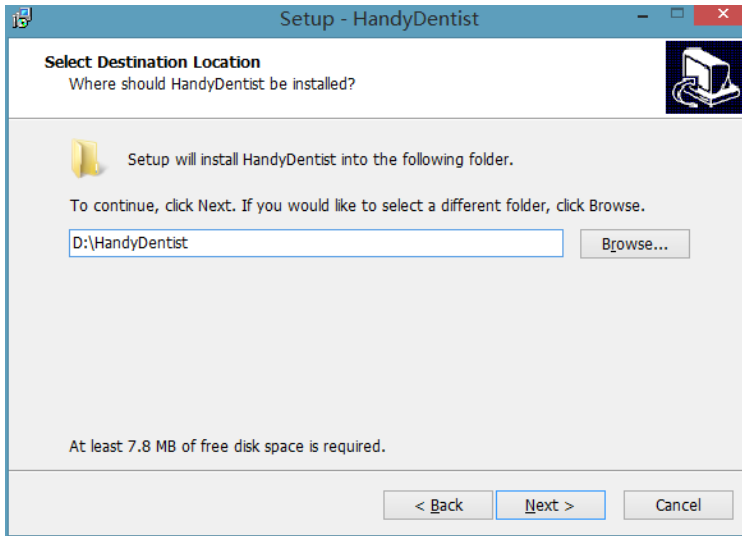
Setup - HandyDentist

Select Destination Location
Where should HandyDentist be installed?

Setup will install HandyDentist into the following folder.

To continue, click Next. If you would like to select a different folder, click Browse.

D:\HandyDentist

Browse...

At least 7.8 MB of free disk space is required.

< Back
Next >
Cancel